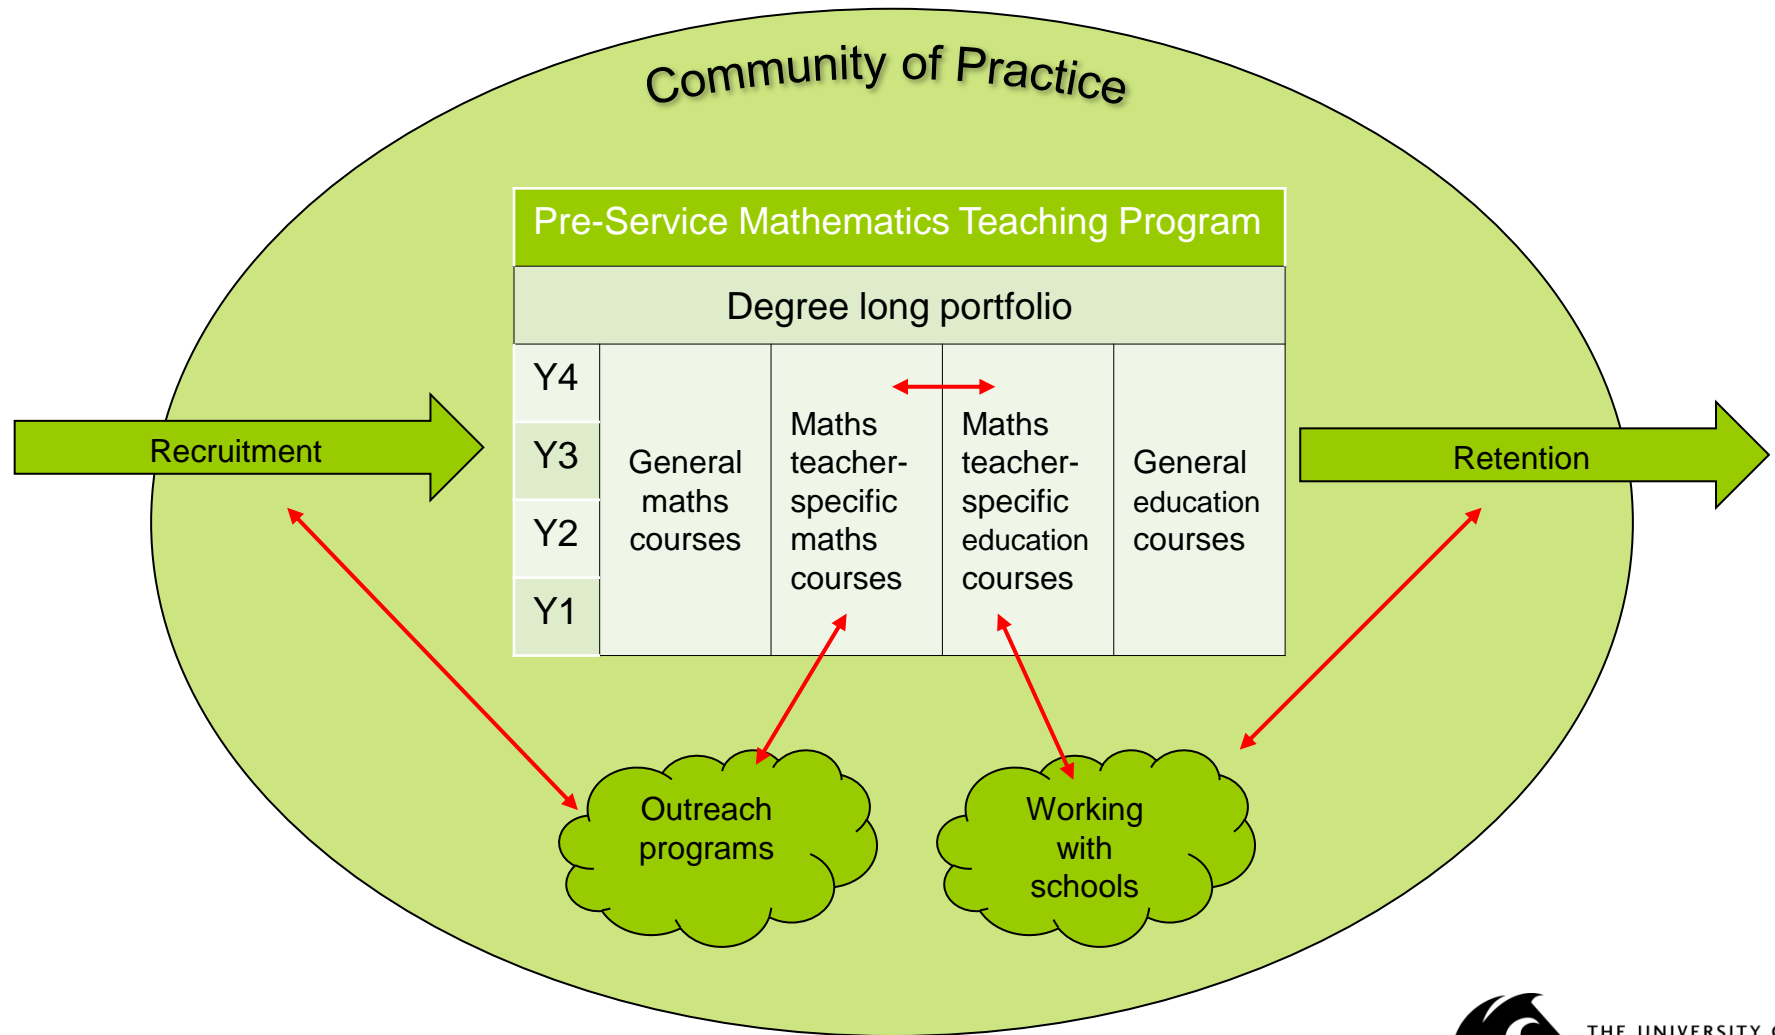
Community of Practice

Recruitment

Pre-Service Mathematics Teaching Program

Degree long portfolio

| Y4 | General maths courses | Maths teacher-specific maths courses | Maths teacher-specific education courses | General education courses |
|---|---|---|---|---|
| Y3 | | | | |
| Y2 | | | | |
| Y1 | | | | |

Retention

Outreach programs

Working with schools

THE UNIVERSITY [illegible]